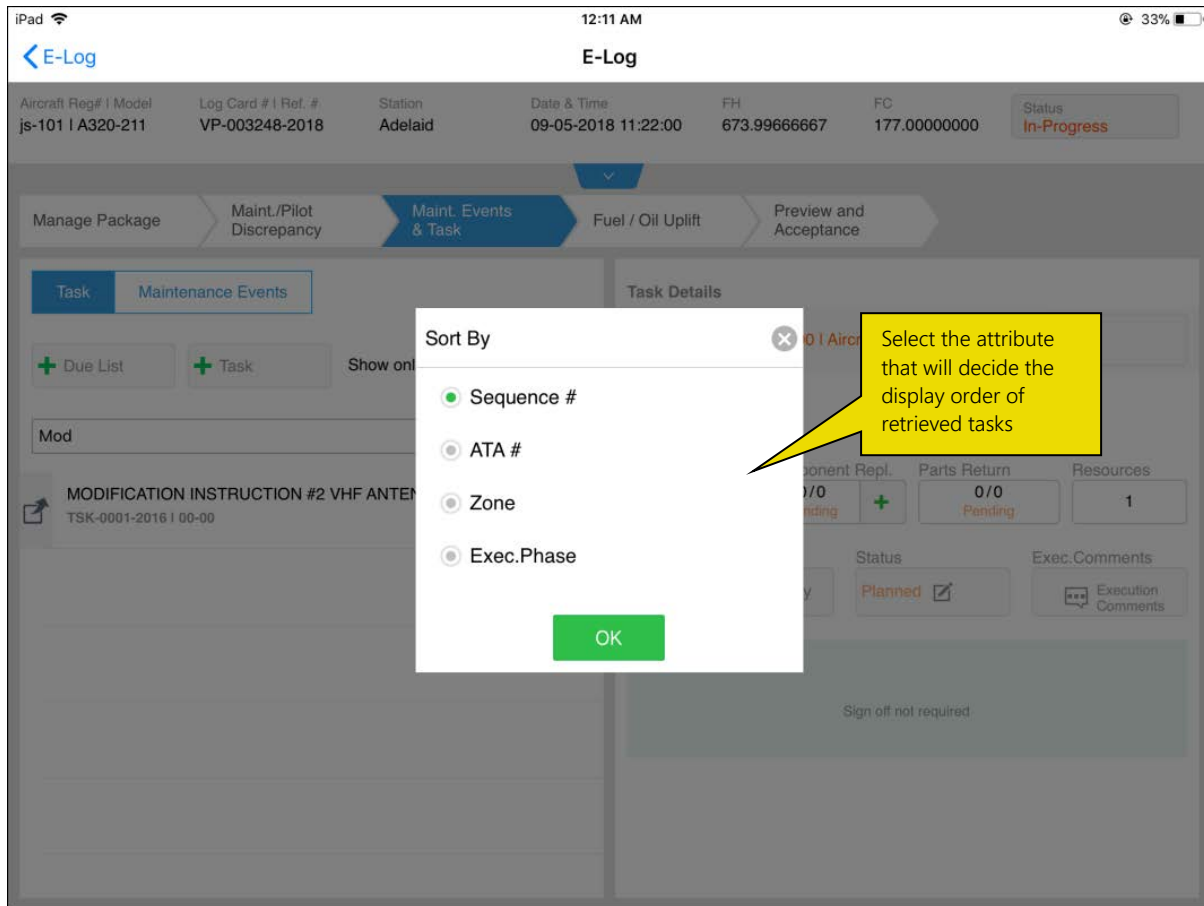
iPad 12:11 AM 33%

E-Log E-Log

Aircraft Reg# | Model js-101 | A320-211
Log Card # | Ref. # VP-003248-2018
Station Adelaid
Date & Time 09-05-2018 11:22:00
FH 673.99666667
FC 177.00000000
Status In-Progress

Manage Package
Maint./Pilot Discrepancy
Maint. Events & Task
Fuel / Oil Uplift
Preview and Acceptance

Task
Maintenance Events

Due List
Task
Show onl

Mod

MODIFICATION INSTRUCTION #2 VHF ANTEN
TSK-0001-2016 | 00-00

Task Details

0 | Airc

ponent Repl.
0/0
nding

Parts Return
0/0
Pending

Resources
1

y

Status
Planned

Exec.Comments
Execution Comments

Sign off not required

Sort By

Sequence #
ATA #
Zone
Exec.Phase

OK

Select the attribute that will decide the display order of retrieved tasks